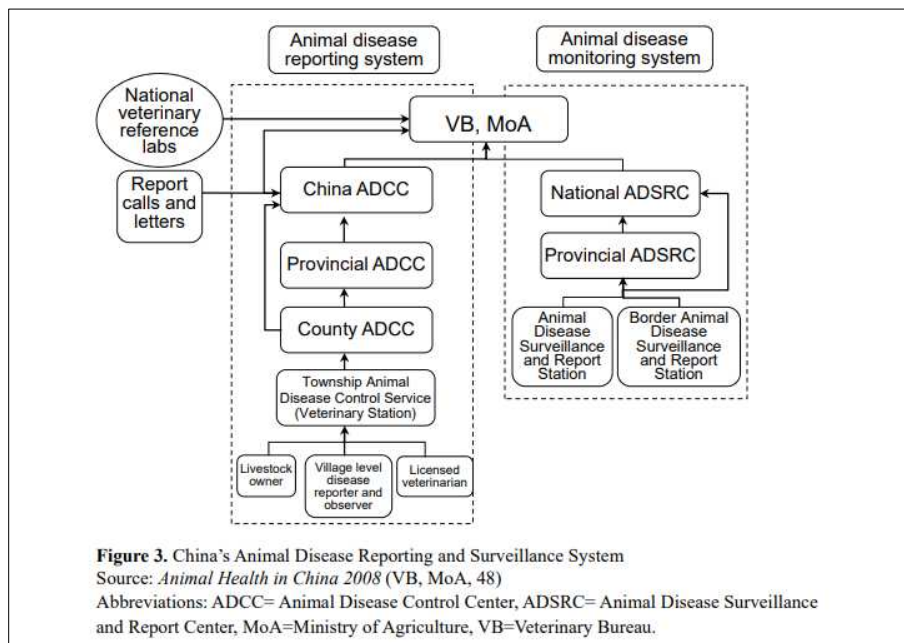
Animal disease reporting system

Animal disease monitoring system

National veterinary reference labs

VB, MoA

Report calls and letters

China ADCC

National ADSRC

Provincial ADCC

Provincial ADSRC

County ADCC

Animal Disease Surveillance and Report Station

Border Animal Disease Surveillance and Report Station

Township Animal Disease Control Service (Veterinary Station)

Livestock owner

Village level disease reporter and observer

Licensed veterinarian

**Figure 3.** China's Animal Disease Reporting and Surveillance System
Source: *Animal Health in China 2008* (VB, MoA, 48)
Abbreviations: ADCC= Animal Disease Control Center, ADSRC= Animal Disease Surveillance and Report Center, MoA=Ministry of Agriculture, VB=Veterinary Bureau.